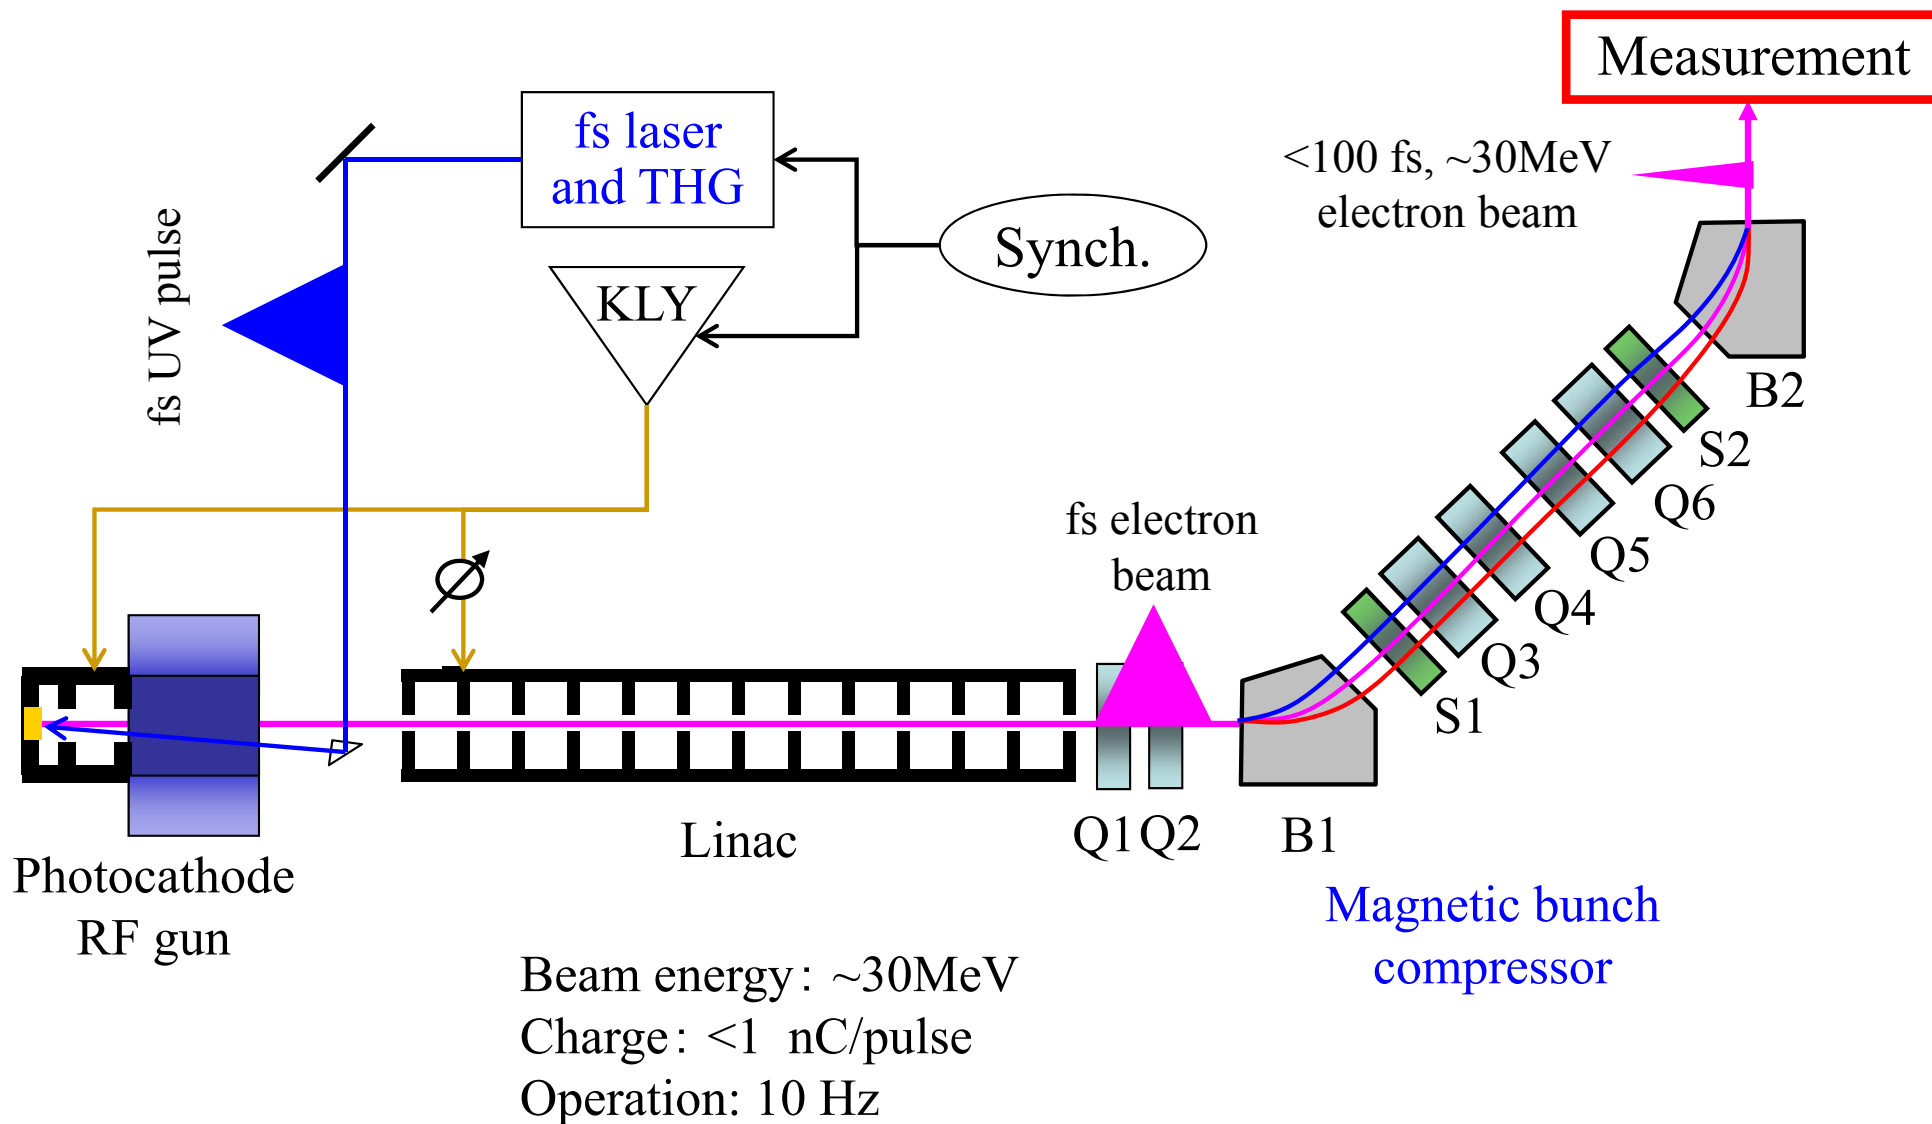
Measurement

<100 fs, ~30MeV electron beam

fs laser and THG

Synch.

KLY

fs UV pulse

B2

S2

Q6

Q5

Q4

Q3

S1

fs electron beam

Linac

Q1 Q2

B1

Photocathode RF gun

Magnetic bunch compressor

Beam energy: ~30MeV
Charge: <1 nC/pulse
Operation: 10 Hz